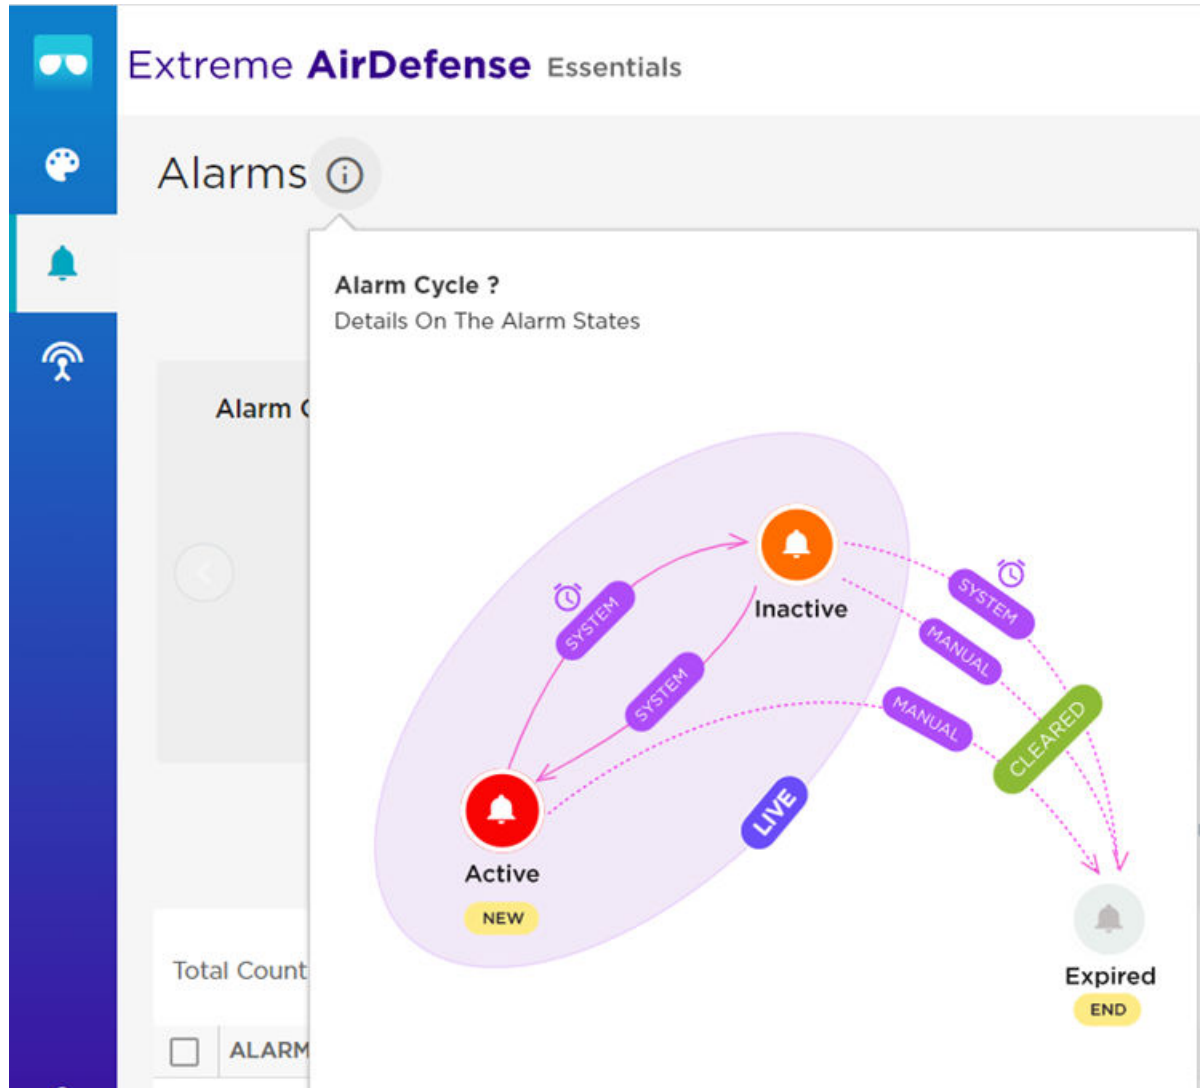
Extreme AirDefense Essentials

Alarms

Alarm C

Total Count

ALARM

Alarm Cycle ?
Details On The Alarm States

SYSTEM

Inactive

SYSTEM

SYSTEM

MANUAL

MANUAL

CLEARED

LIVE

Active

NEW

Expired

END